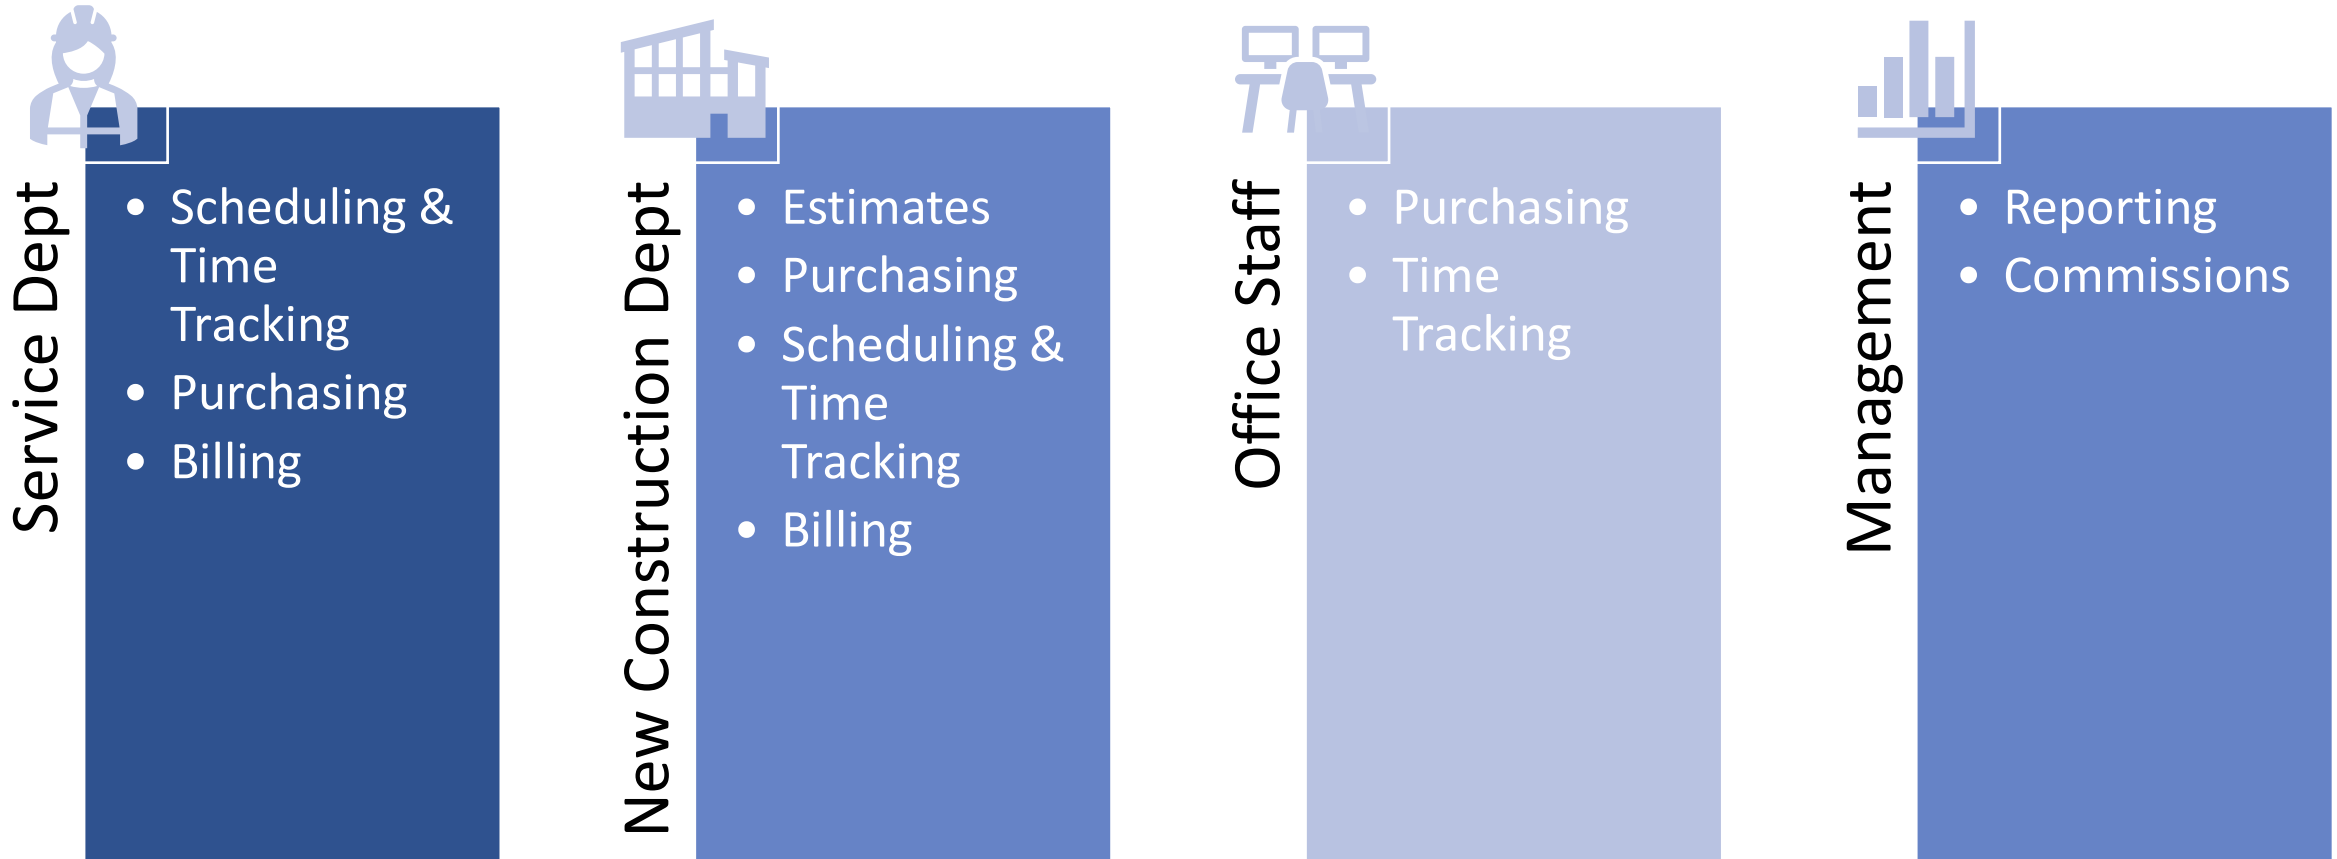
Service Dept

- Scheduling & Time Tracking
- Purchasing
- Billing

New Construction Dept

- Estimates
- Purchasing
- Scheduling & Time Tracking
- Billing

Office Staff

- Purchasing
- Time Tracking

Management

- Reporting
- Commissions